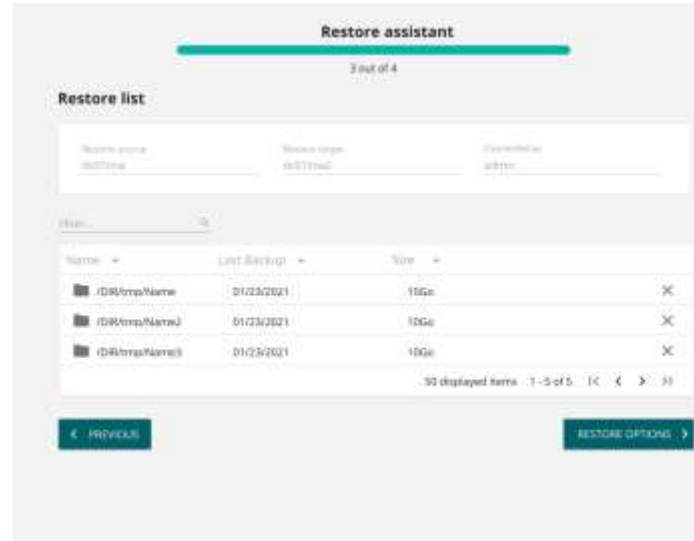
Restore assistant

3 out of 4

Restore list

Restore source
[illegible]

Restore target
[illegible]

Connected as
admin

Filter...

| Name | Last Backup | Size | |
|---|---|---|---|
| /DIR/tmp/Name | 01/23/2021 | 10Go | × |
| /DIR/tmp/Name2 | 01/23/2021 | 10Go | × |
| /DIR/tmp/Name3 | 01/23/2021 | 10Go | × |

50 displayed items 1 - 5 of 5

< PREVIOUS

RESTORE OPTIONS >